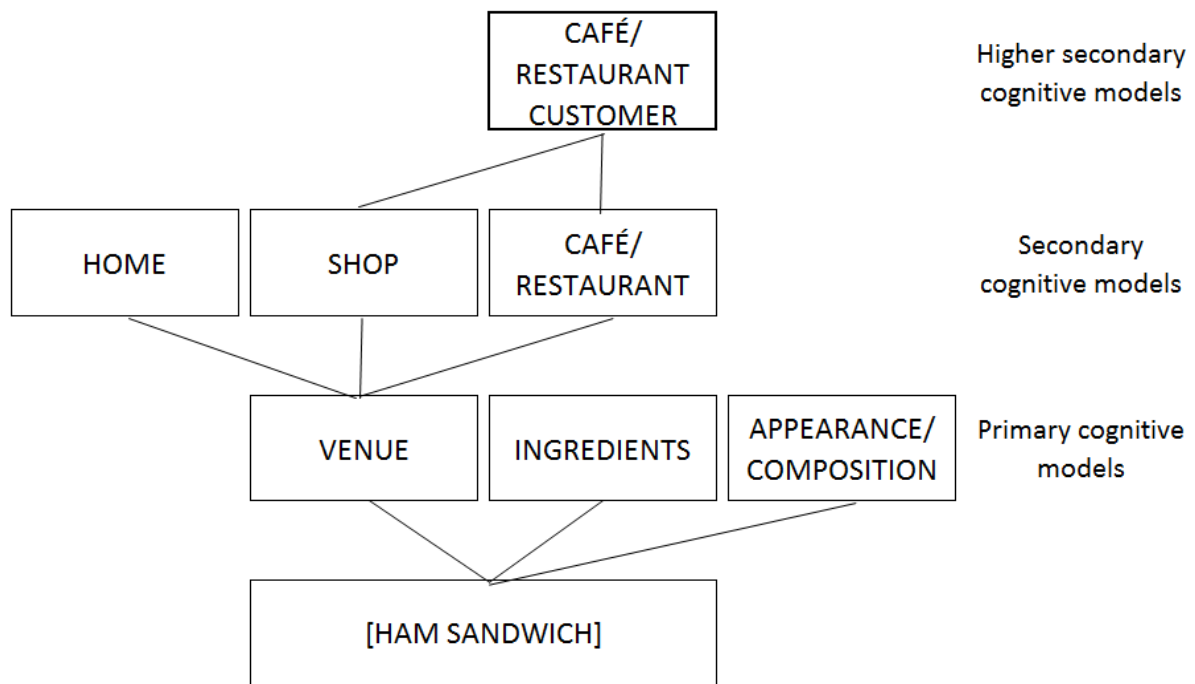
CAFÉ/ RESTAURANT CUSTOMER

Higher secondary cognitive models

HOME

SHOP

CAFÉ/ RESTAURANT

Secondary cognitive models

VENUE

INGREDIENTS

APPEARANCE/ COMPOSITION

Primary cognitive models

[HAM SANDWICH]